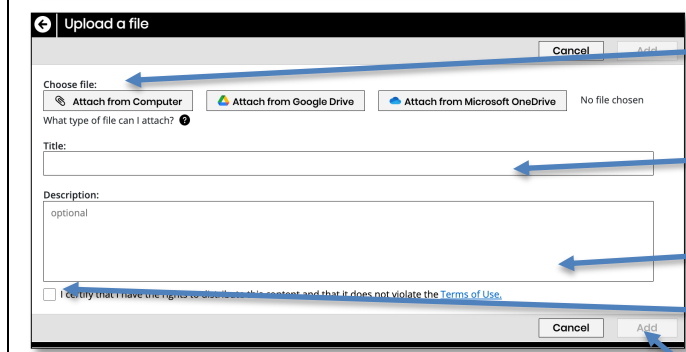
Upload a file

Cancel Add

Choose file:

Attach from Computer

Attach from Google Drive

Attach from Microsoft OneDrive

No file chosen

What type of file can I attach?

Title:

Description:

optional

I certify that I have the rights to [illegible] this content and that it does not violate the Terms of Use.

Cancel Add